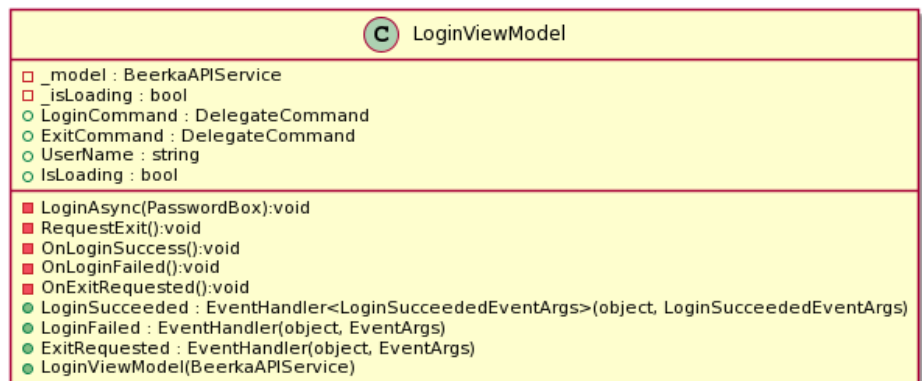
C LoginViewModel

_model : BeerkaAPIService
_isLoading : bool
LoginCommand : DelegateCommand
ExitCommand : DelegateCommand
UserName : string
IsLoading : bool

LoginAsync(PasswordBox):void
RequestExit():void
OnLoginSuccess():void
OnLoginFailed():void
OnExitRequested():void
LoginSucceeded : EventHandler<LoginSucceededEventArgs>(object, LoginSucceededEventArgs)
LoginFailed : EventHandler(object, EventArgs)
ExitRequested : EventHandler(object, EventArgs)
LoginViewModel(BeerkaAPIService)